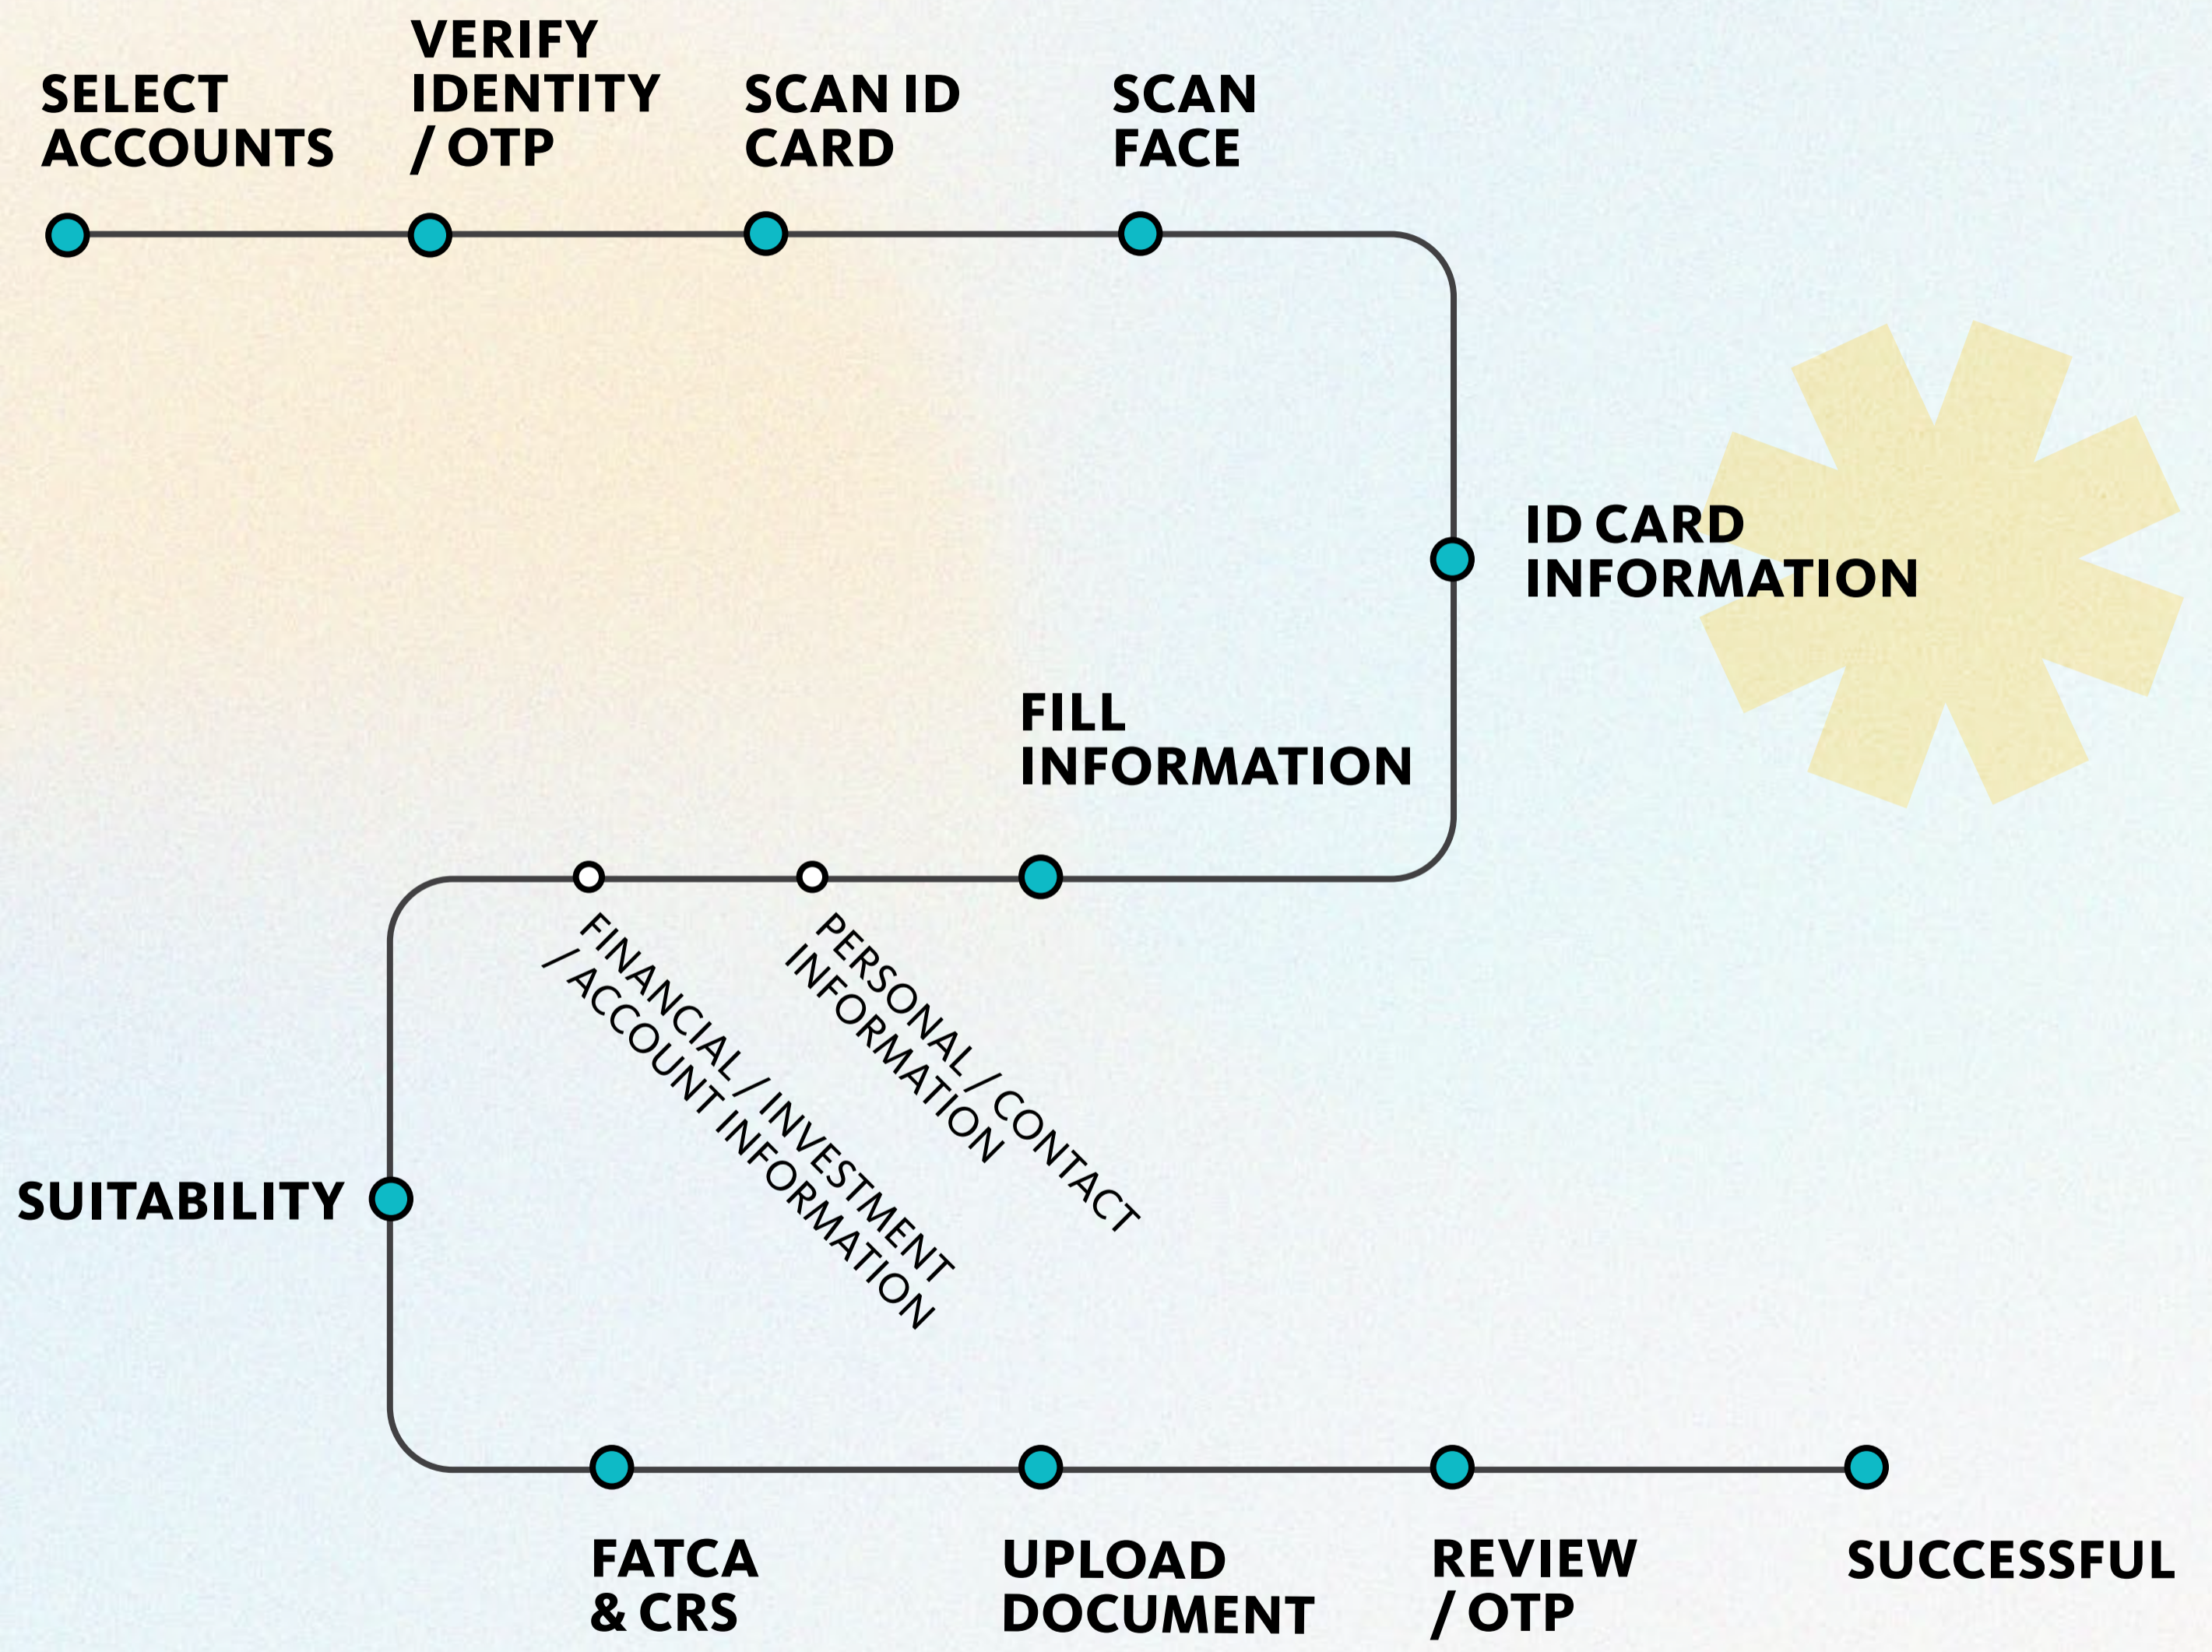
SELECT ACCOUNTS

VERIFY IDENTITY / OTP

SCAN ID CARD

SCAN FACE

ID CARD INFORMATION

FILL INFORMATION

PERSONAL / CONTACT INFORMATION

FINANCIAL / INVESTMENT / ACCOUNT INFORMATION

SUITABILITY

FATCA & CRS

UPLOAD DOCUMENT

REVIEW / OTP

SUCCESSFUL